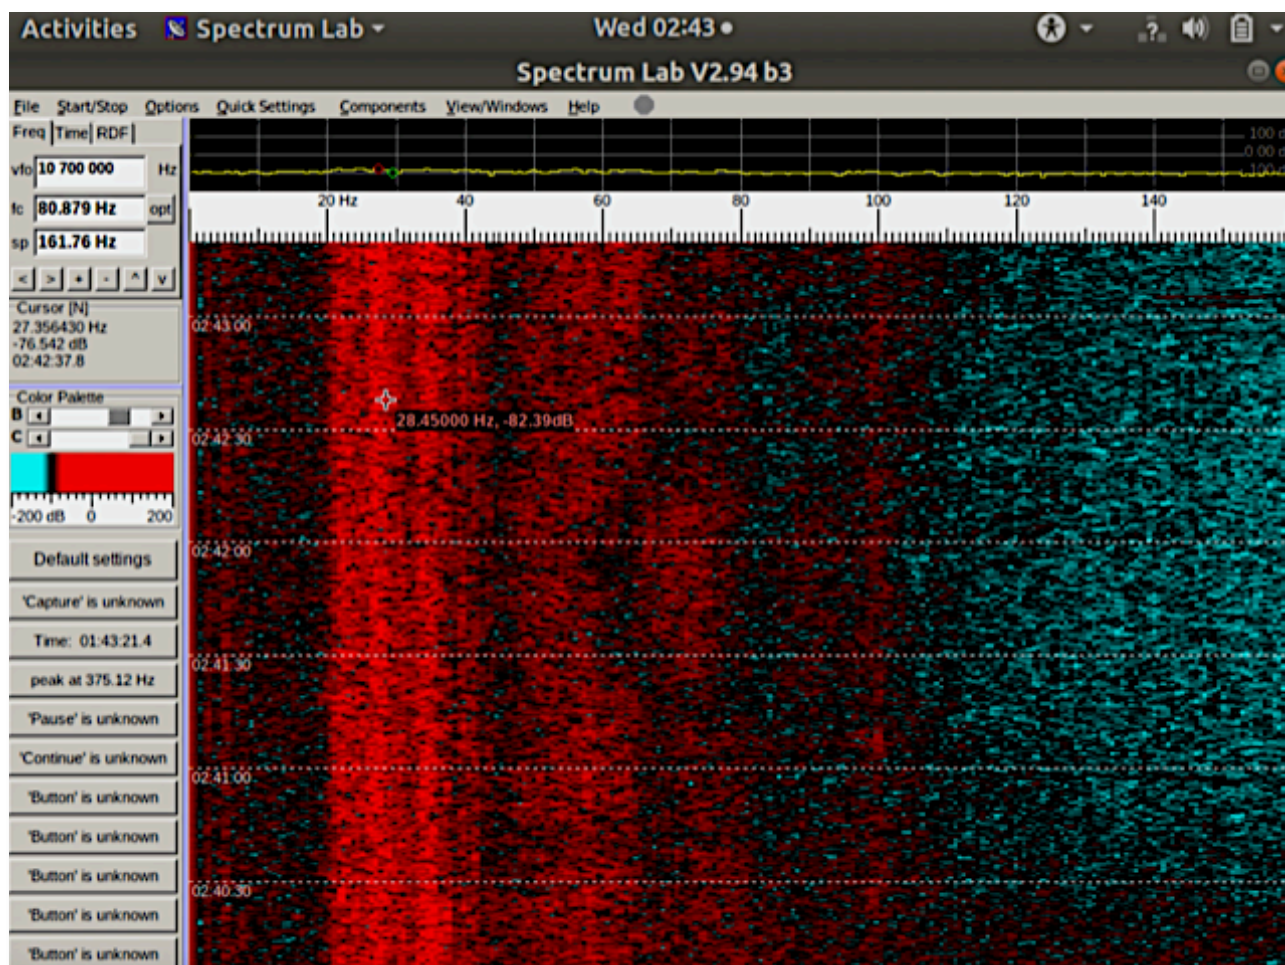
Activities Spectrum Lab Wed 02:43

Spectrum Lab V2.94 b3

File Start/Stop Options Quick Settings Components View/Windows Help

Freq Time RDF

vfo 10 700 000 Hz

fc 80.879 Hz opt

sp 161.76 Hz

< > + - ^ v

Cursor [N]
27.356430 Hz
-76.542 dB
02:42:37.8

Color Palette
B
C

-200 dB 0 200

Default settings

'Capture' is unknown

Time: 01:43:21.4

peak at 375.12 Hz

'Pause' is unknown

'Continue' is unknown

'Button' is unknown

'Button' is unknown

'Button' is unknown

'Button' is unknown

'Button' is unknown

100 d
0.00 d
-100

20 Hz 40 60 80 100 120 140

02:43:00

28.45000 Hz, -82.39dB

02:42:30

02:42:00

02:41:30

02:41:00

02:40:30